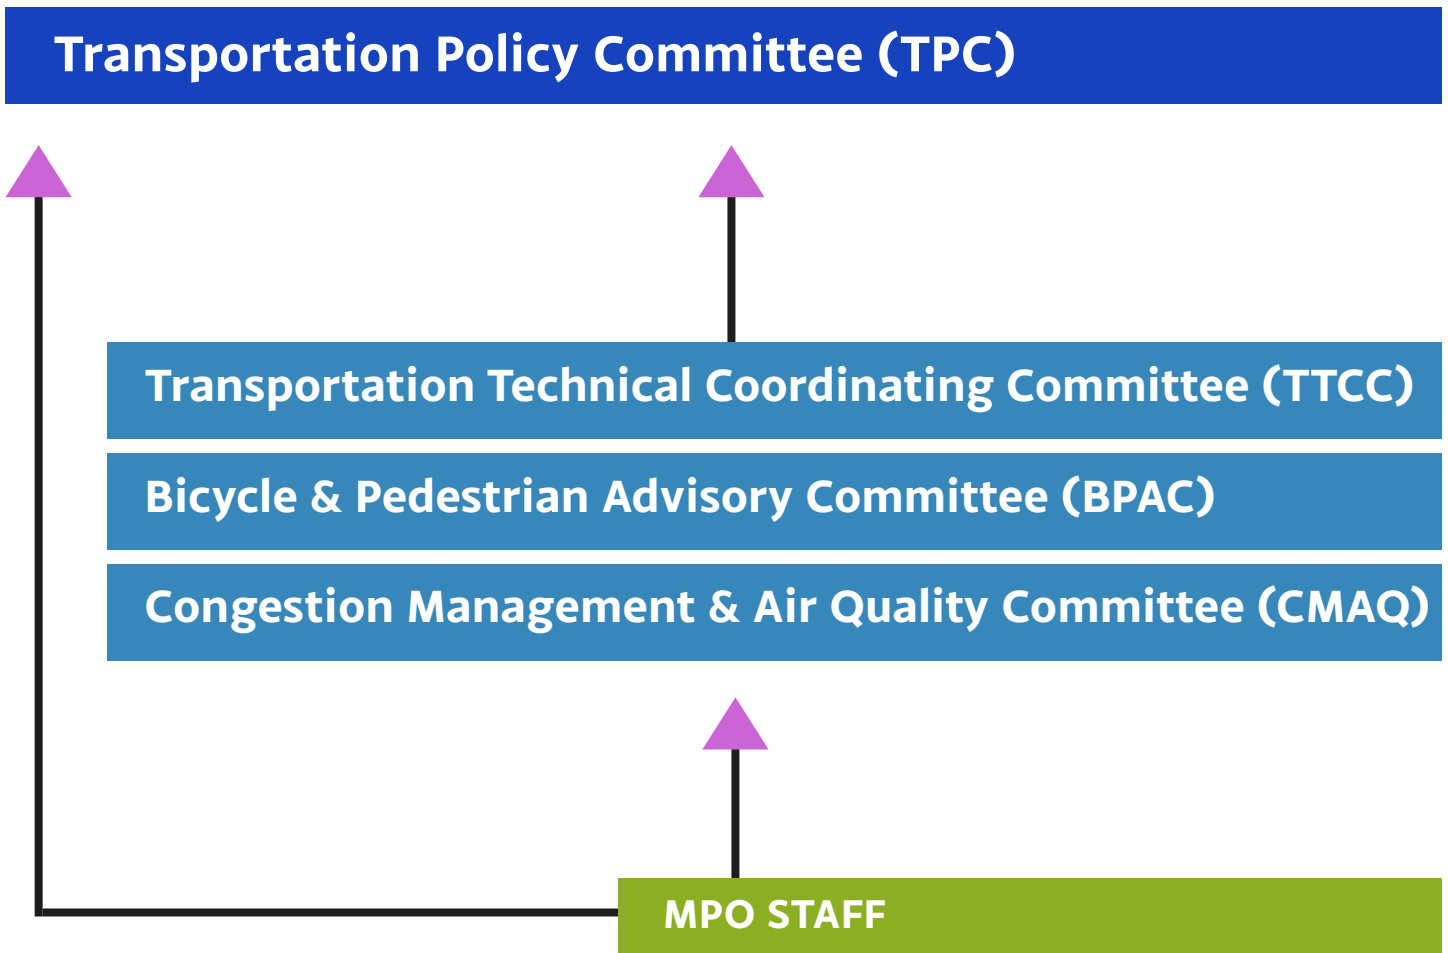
Transportation Policy Committee (TPC)

Transportation Technical Coordinating Committee (TTCC)

Bicycle & Pedestrian Advisory Committee (BPAC)

Congestion Management & Air Quality Committee (CMAQ)

MPO STAFF